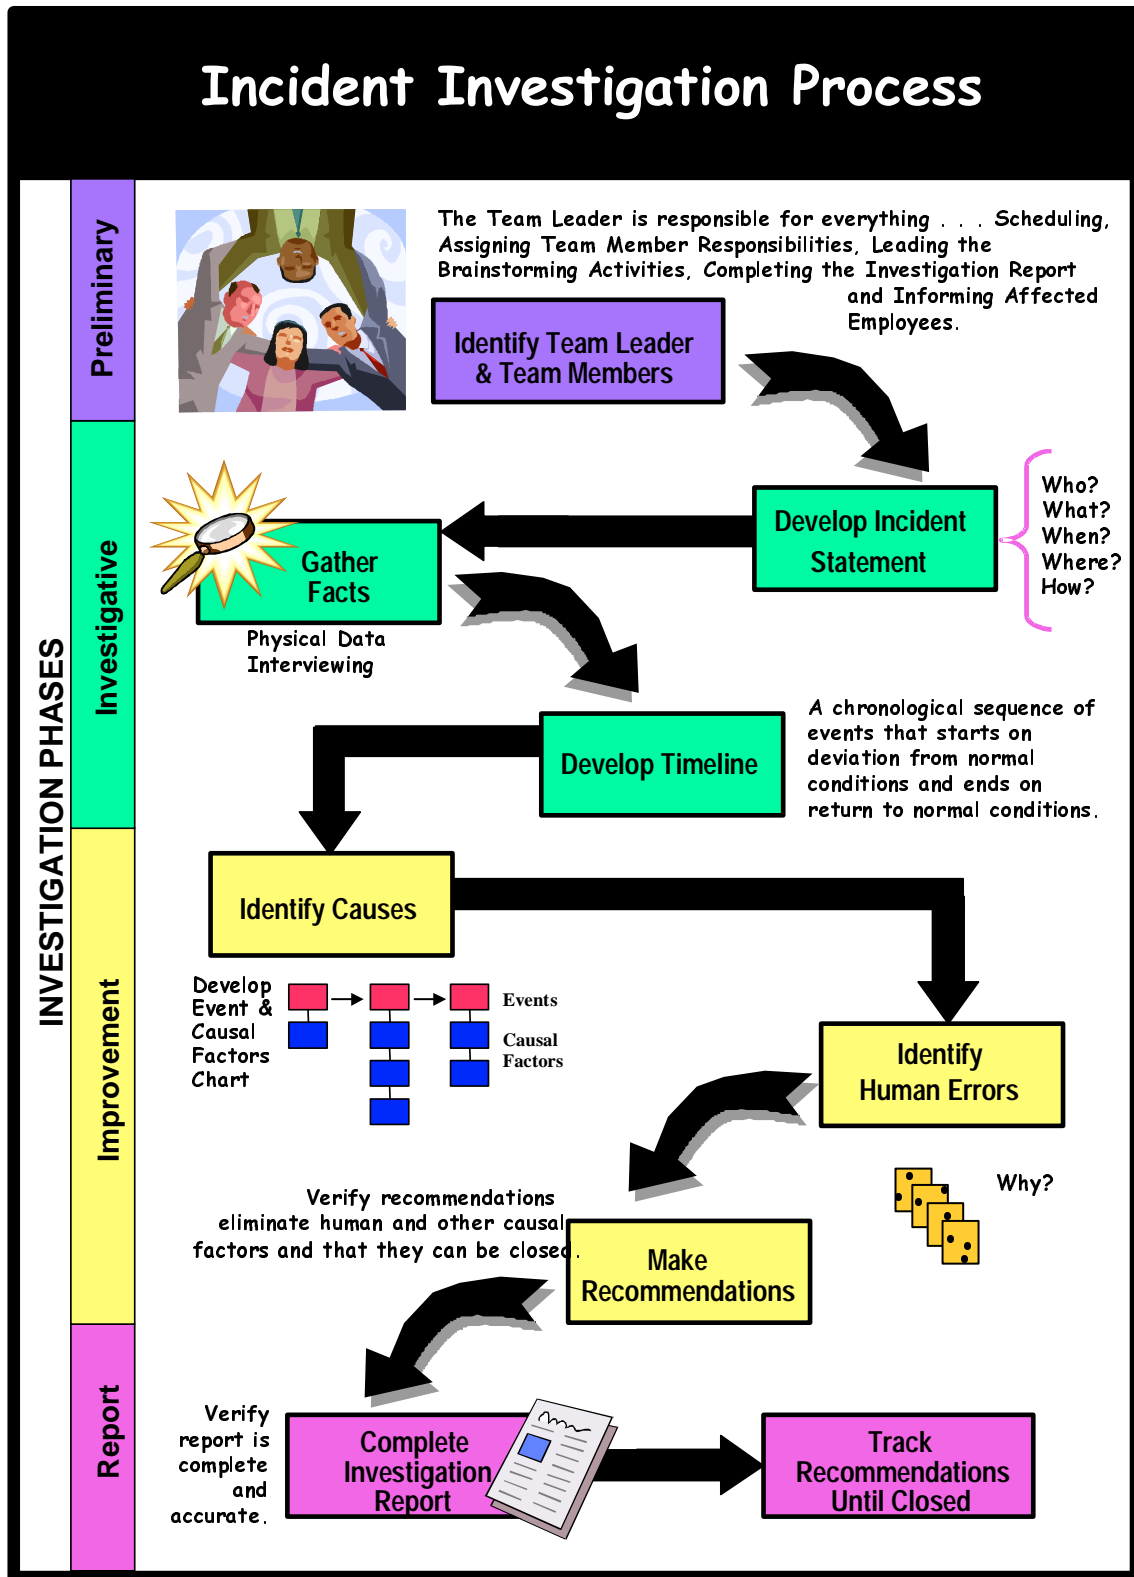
Incident Investigation Process

INVESTIGATION PHASES

Preliminary

Investigative

Improvement

Report

The Team Leader is responsible for everything . . . Scheduling, Assigning Team Member Responsibilities, Leading the Brainstorming Activities, Completing the Investigation Report and Informing Affected Employees.

Identify Team Leader & Team Members

Develop Incident Statement

Who?
What?
When?
Where?
How?

Gather Facts

Physical Data
Interviewing

Develop Timeline

A chronological sequence of events that starts on deviation from normal conditions and ends on return to normal conditions.

Identify Causes

Develop Event & Causal Factors Chart

Events

Causal Factors

Identify Human Errors

Why?

Verify recommendations eliminate human and other causal factors and that they can be closed.

Make Recommendations

Verify report is complete and accurate.

Complete Investigation Report

Track Recommendations Until Closed